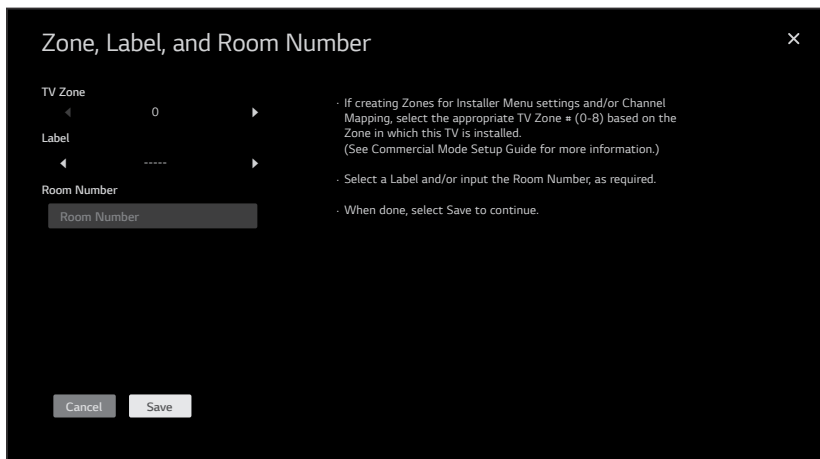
Zone, Label, and Room Number

×

TV Zone

◀ 0 ▶

Label

◀ ----- ▶

Room Number

Room Number

· If creating Zones for Installer Menu settings and/or Channel Mapping, select the appropriate TV Zone # (0-8) based on the Zone in which this TV is installed.
(See Commercial Mode Setup Guide for more information.)

· Select a Label and/or input the Room Number, as required.

· When done, select Save to continue.

Cancel

Save